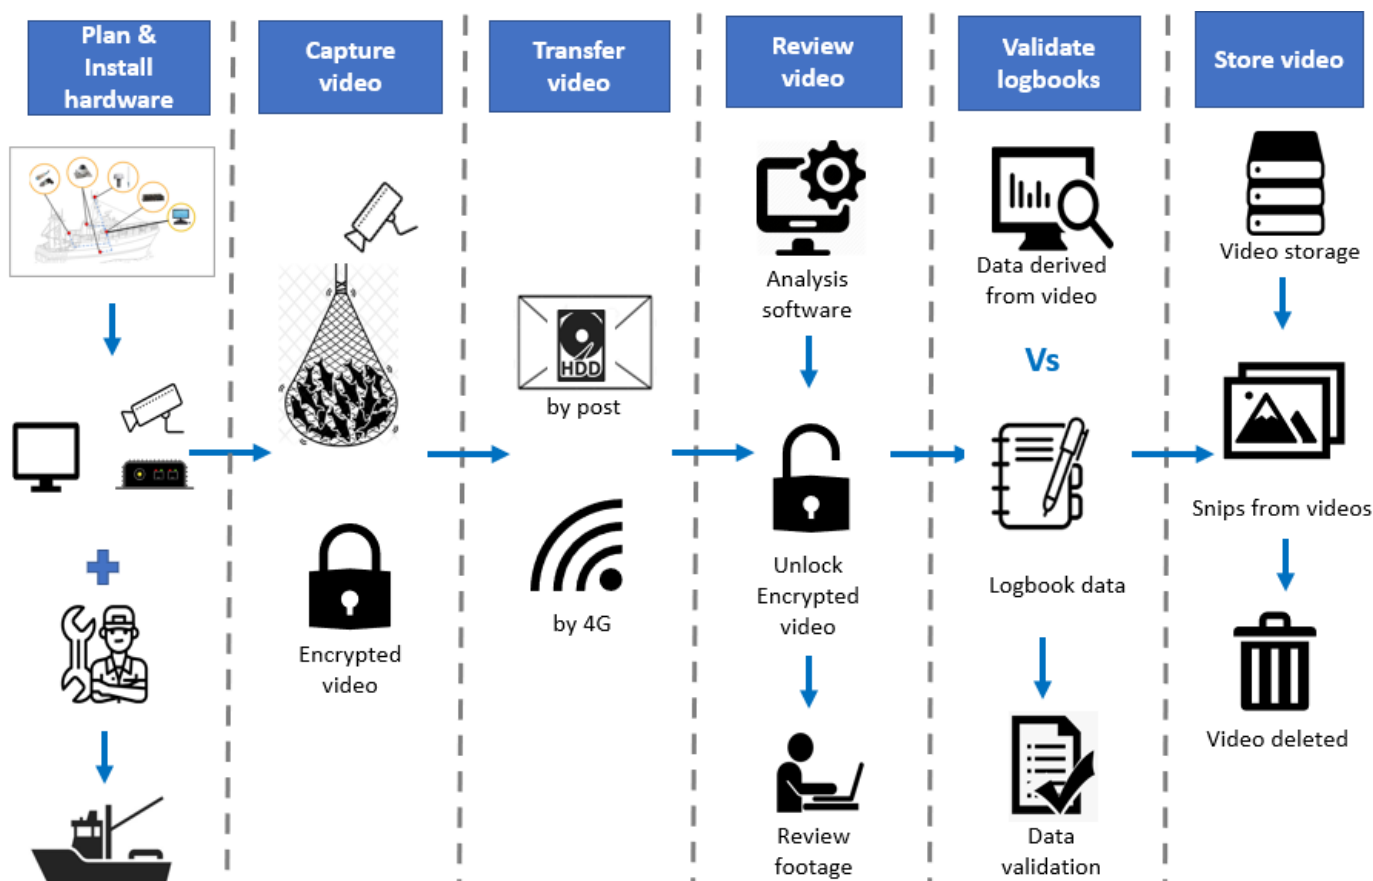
Plan & Install hardware

Capture video

Encrypted video

Transfer video

HDD

by post

by 4G

Review video

Analysis software

Unlock Encrypted video

Review footage

Validate logbooks

Data derived from video

Vs

Logbook data

Data validation

Store video

Video storage

Snips from videos

Video deleted